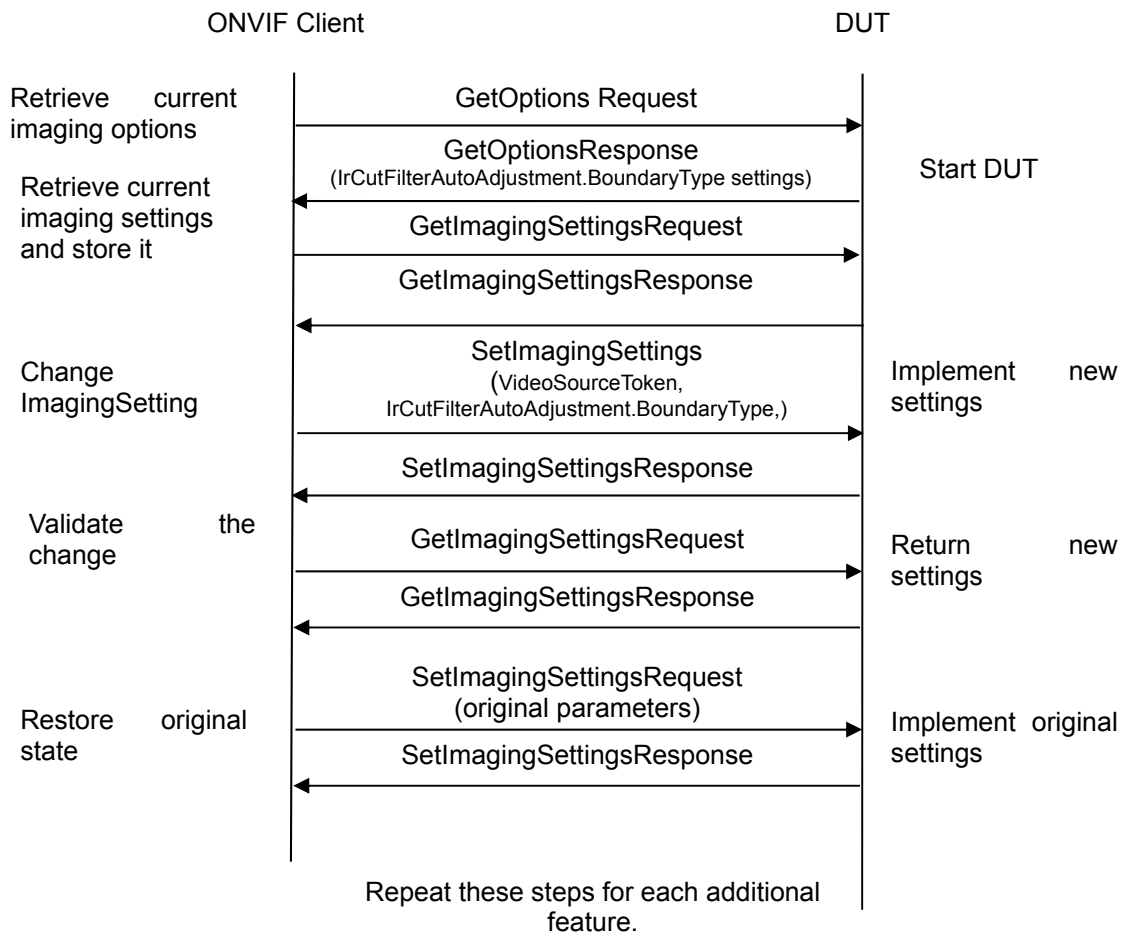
ONVIF Client

DUT

Retrieve current imaging options

GetOptions Request

GetOptionsResponse
(IrCutFilterAutoAdjustment.BoundaryType settings)

Start DUT

Retrieve current imaging settings and store it

GetImagingSettingsRequest

GetImagingSettingsResponse

Change ImagingSetting

SetImagingSettings
(VideoSourceToken, IrCutFilterAutoAdjustment.BoundaryType,)

Implement new settings

SetImagingSettingsResponse

Validate the change

GetImagingSettingsRequest

Return new settings

GetImagingSettingsResponse

SetImagingSettingsRequest
(original parameters)

Restore original state

Implement original settings

SetImagingSettingsResponse

Repeat these steps for each additional feature.